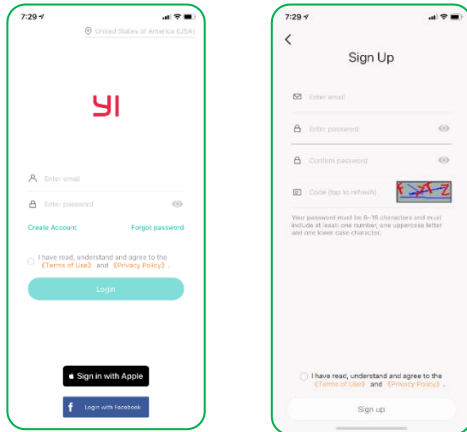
7:29

United States of America (USA)

YI

Enter email

Enter password

Create Account

Forgot password

I have read, understand and agree to the 《Terms of Use》 and 《Privacy Policy》.

Login

Sign in with Apple

Login with Facebook

7:29

Sign Up

Enter email

Enter password

Confirm password

Code (tap to refresh)

Your password must be 8-16 characters and must include at least one number, one uppercase letter and one lower case character.

I have read, understand and agree to the 《Terms of Use》 and 《Privacy Policy》.

Sign up